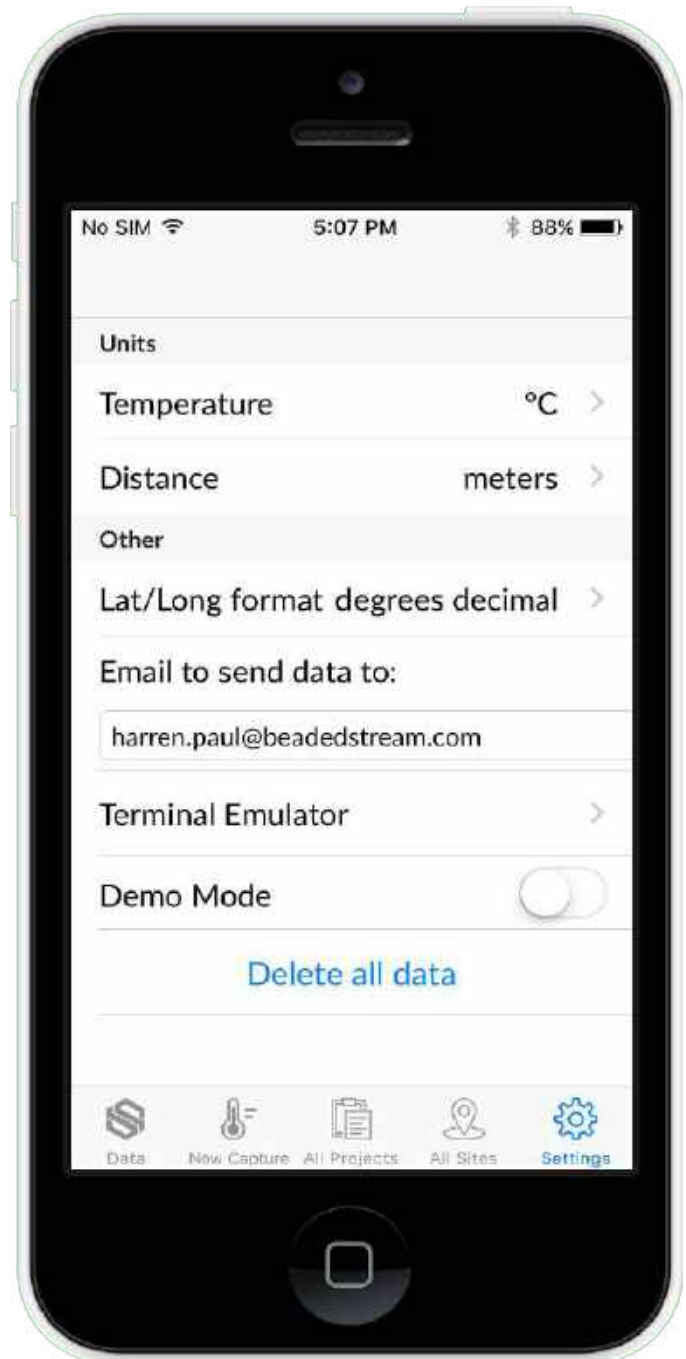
No SIM 5:07 PM 88%

Units

Temperature °C

Distance meters

Other

Lat/Long format degrees decimal

Email to send data to:

harren.paul@beadedstream.com

Terminal Emulator

Demo Mode

Delete all data

Data New Capture All Projects All Sites Settings